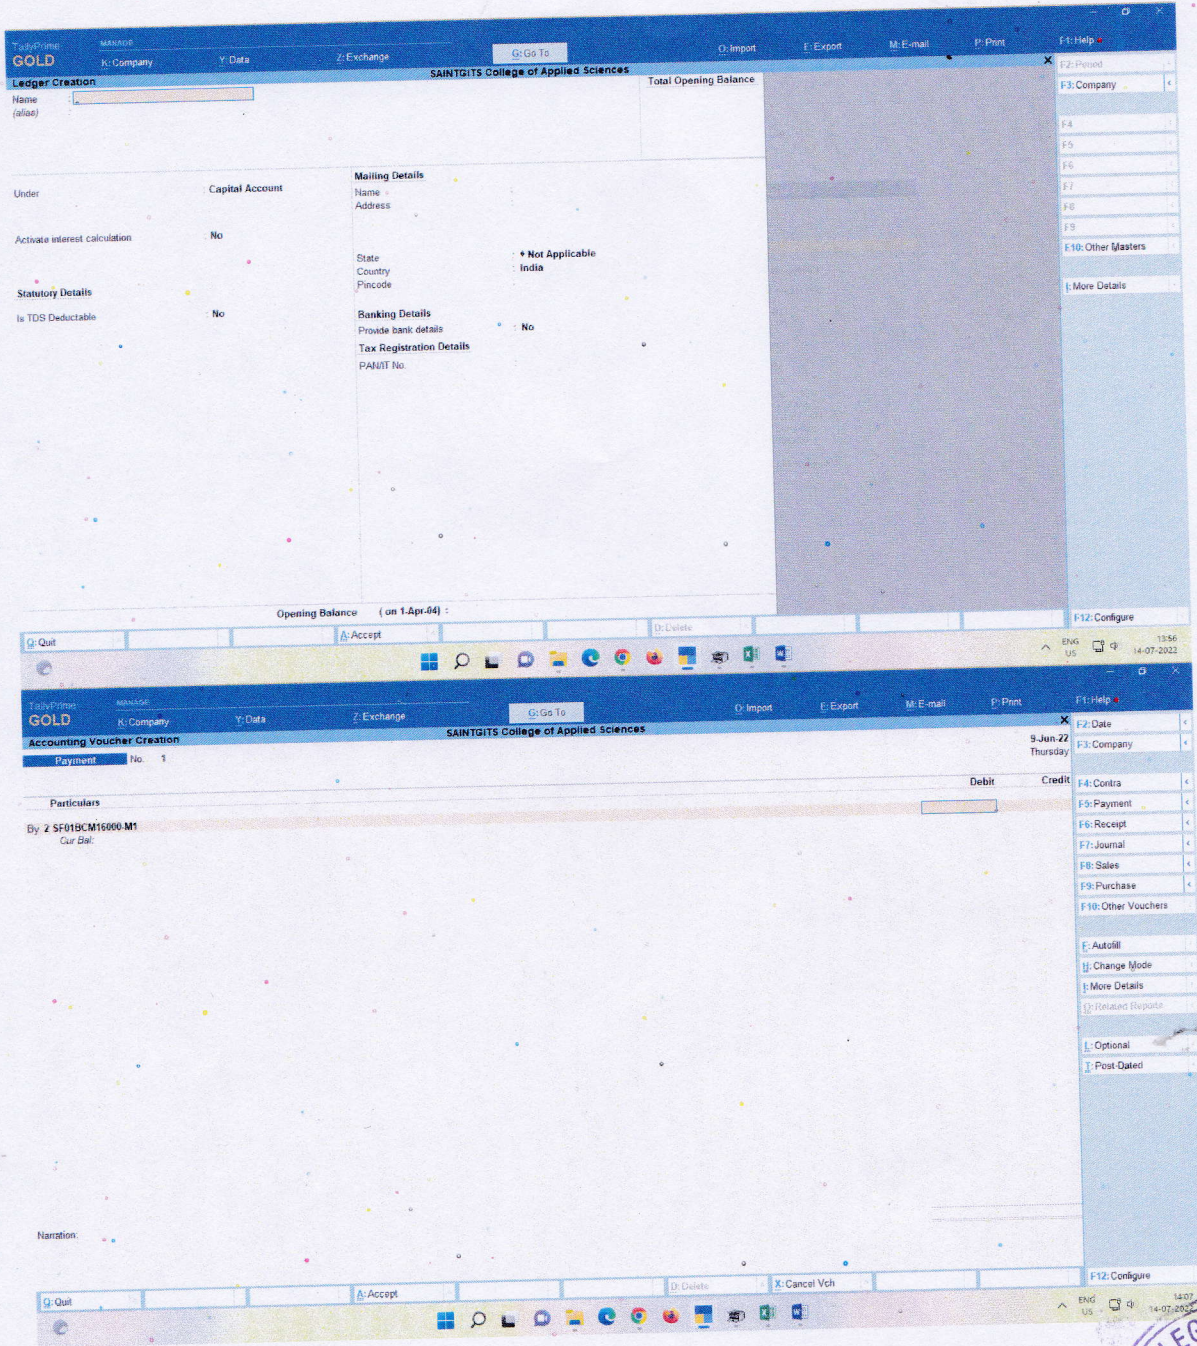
TallyPrime GOLD MANAGE
K: Company Y: Data Z: Exchange G: Go To O: Import E: Export M: E-mail P: Print F1: Help

Ledger Creation
SAINTGITS College of Applied Sciences
Total Opening Balance

Name :
(alias) :

Under : Capital Account

Activate interest calculation : No

Statutory Details
Is TDS Deductable : No

Mailing Details
Name :
Address :

State : • Not Applicable
Country : India
Pincode :

Banking Details
Provide bank details : No

Tax Registration Details
PAN/IT No. :

Opening Balance ( on 1-Apr-04) :

F2: Period
F3: Company
F4
F5
F6
F7
F8
F9
F10: Other Masters
I: More Details
F12: Configure

Q: Quit A: Accept D: Delete

ENG US 13:56 14-07-2022

TallyPrime GOLD MANAGE
K: Company Y: Data Z: Exchange G: Go To O: Import E: Export M: E-mail P: Print F1: Help

Accounting Voucher Creation
SAINTGITS College of Applied Sciences
Payment No. 1
9-Jun-22
Thursday

Particulars Debit Credit

By 2 SF01BCM16000-M1
Cur Bal:

Narration:

F2: Date
F3: Company
F4: Contra
F5: Payment
F6: Receipt
F7: Journal
F8: Sales
F9: Purchase
F10: Other Vouchers
F: Autofill
H: Change Mode
I: More Details
O: Related Reports
L: Optional
T: Post-Dated
F12: Configure

Q: Quit A: Accept D: Delete X: Cancel Vch

ENG US 14:07 14-07-2022